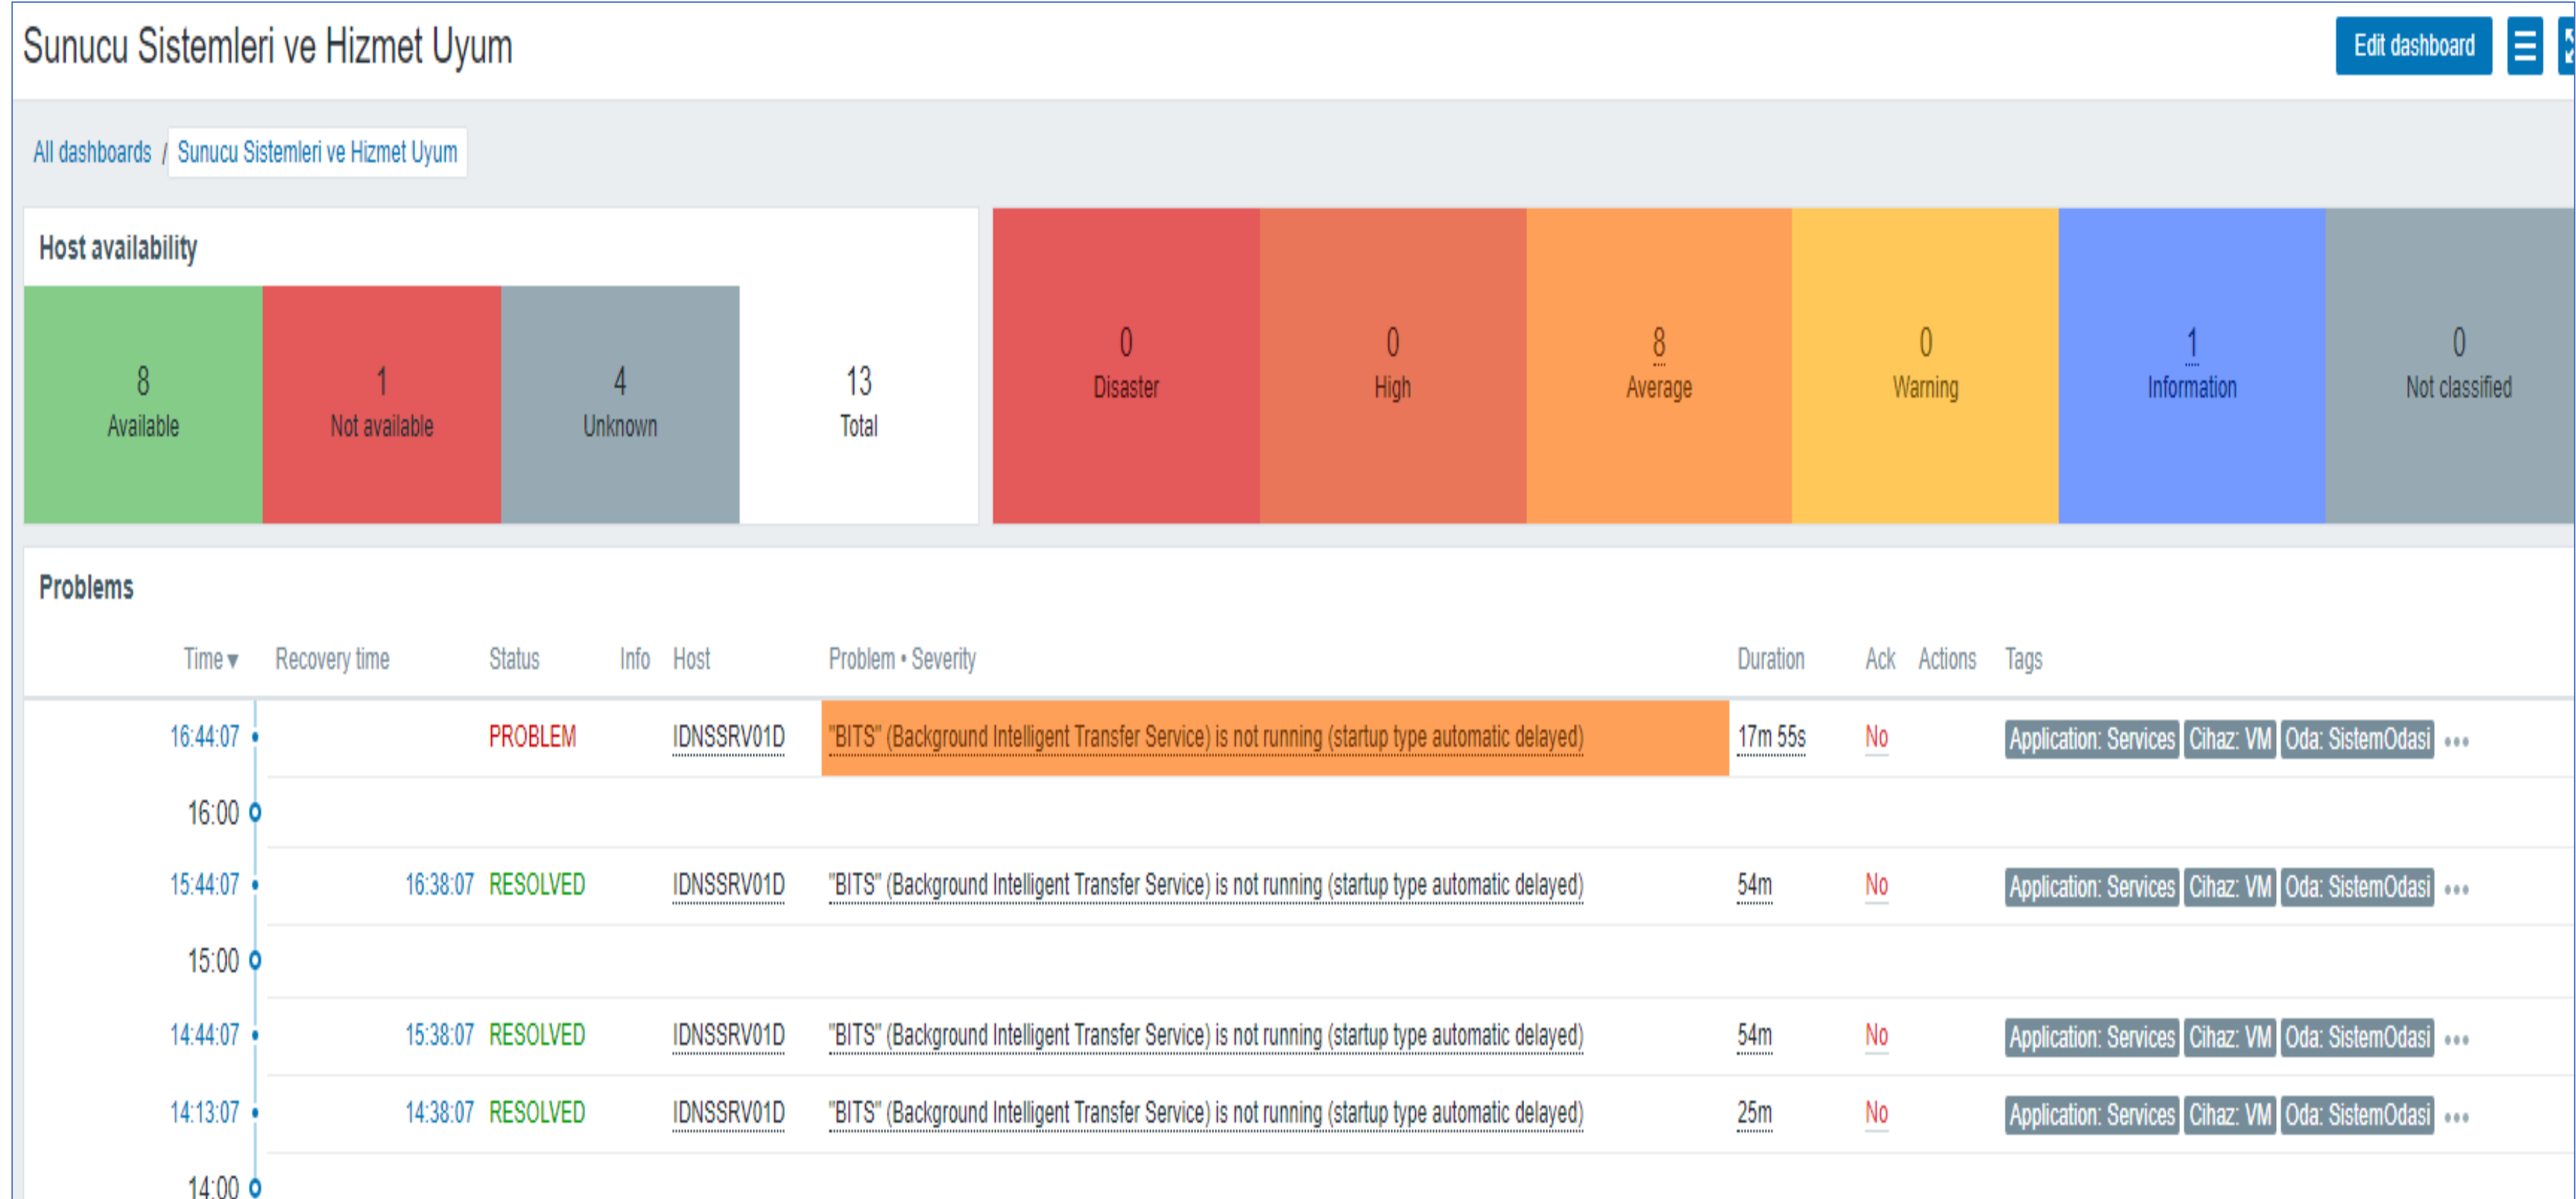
Sunucu Sistemleri ve Hizmet Uyum

Edit dashboard

All dashboards / Sunucu Sistemleri ve Hizmet Uyum

Host availability

| 8 Available | 1 Not available | 4 Unknown | 13 Total |
|---|---|---|---|

| 0 Disaster | 0 High | 8 Average | 0 Warning | 1 Information | 0 Not classified |
|---|---|---|---|---|---|

Problems

| Time ▾ | Recovery time | Status | Info | Host | Problem • Severity | Duration | Ack | Actions | Tags |
|---|---|---|---|---|---|---|---|---|---|
| 16:44:07 | | PROBLEM | | IDNSSRV01D | "BITS" (Background Intelligent Transfer Service) is not running (startup type automatic delayed) | 17m 55s | No | | Application: Services Cihaz: VM Oda: SistemOdasi ••• |
| 16:00 | | | | | | | | | |
| 15:44:07 | 16:38:07 | RESOLVED | | IDNSSRV01D | "BITS" (Background Intelligent Transfer Service) is not running (startup type automatic delayed) | 54m | No | | Application: Services Cihaz: VM Oda: SistemOdasi ••• |
| 15:00 | | | | | | | | | |
| 14:44:07 | 15:38:07 | RESOLVED | | IDNSSRV01D | "BITS" (Background Intelligent Transfer Service) is not running (startup type automatic delayed) | 54m | No | | Application: Services Cihaz: VM Oda: SistemOdasi ••• |
| 14:13:07 | 14:38:07 | RESOLVED | | IDNSSRV01D | "BITS" (Background Intelligent Transfer Service) is not running (startup type automatic delayed) | 25m | No | | Application: Services Cihaz: VM Oda: SistemOdasi ••• |
| 14:00 | | | | | | | | | |